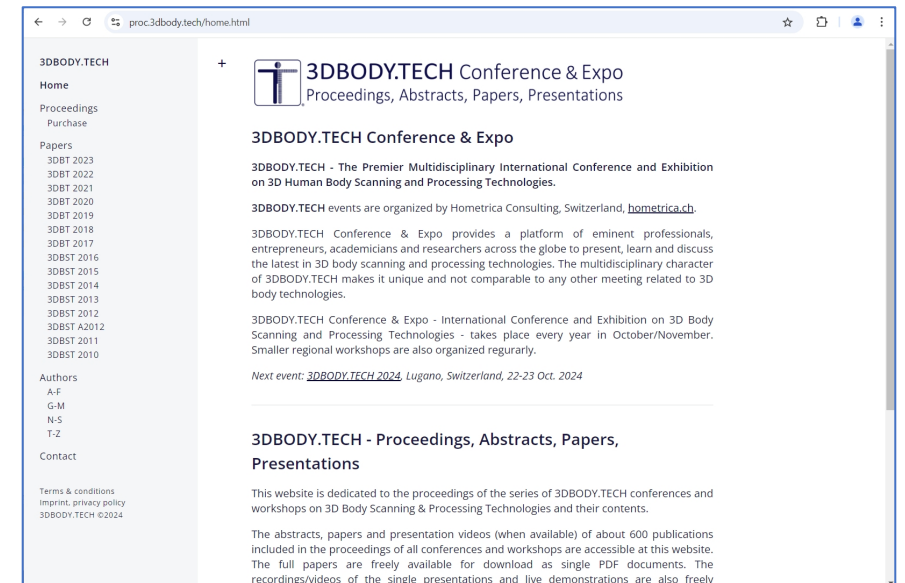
proc.3dbody.tech/home.html

3DBODY.TECH
Home
Proceedings
Purchase
Papers
3DBT 2023
3DBT 2022
3DBT 2021
3DBT 2020
3DBT 2019
3DBT 2018
3DBT 2017
3DBST 2016
3DBST 2015
3DBST 2014
3DBST 2013
3DBST 2012
3DBST A2012
3DBST 2011
3DBST 2010
Authors
A-F
G-M
N-S
T-Z
Contact

Terms & conditions
Imprint, privacy policy
3DBODY.TECH ©2024

+

3DBODY.TECH Conference & Expo
Proceedings, Abstracts, Papers, Presentations

3DBODY.TECH Conference & Expo

3DBODY.TECH - The Premier Multidisciplinary International Conference and Exhibition on 3D Human Body Scanning and Processing Technologies.

3DBODY.TECH events are organized by Hometrica Consulting, Switzerland, hometrica.ch.

3DBODY.TECH Conference & Expo provides a platform of eminent professionals, entrepreneurs, academicians and researchers across the globe to present, learn and discuss the latest in 3D body scanning and processing technologies. The multidisciplinary character of 3DBODY.TECH makes it unique and not comparable to any other meeting related to 3D body technologies.

3DBODY.TECH Conference & Expo - International Conference and Exhibition on 3D Body Scanning and Processing Technologies - takes place every year in October/November. Smaller regional workshops are also organized regurarly.

Next event: 3DBODY.TECH 2024, Lugano, Switzerland, 22-23 Oct. 2024

3DBODY.TECH - Proceedings, Abstracts, Papers, Presentations

This website is dedicated to the proceedings of the series of 3DBODY.TECH conferences and workshops on 3D Body Scanning & Processing Technologies and their contents.

The abstracts, papers and presentation videos (when available) of about 600 publications included in the proceedings of all conferences and workshops are accessible at this website. The full papers are freely available for download as single PDF documents. The recordings/videos of the single presentations and live demonstrations are also freely